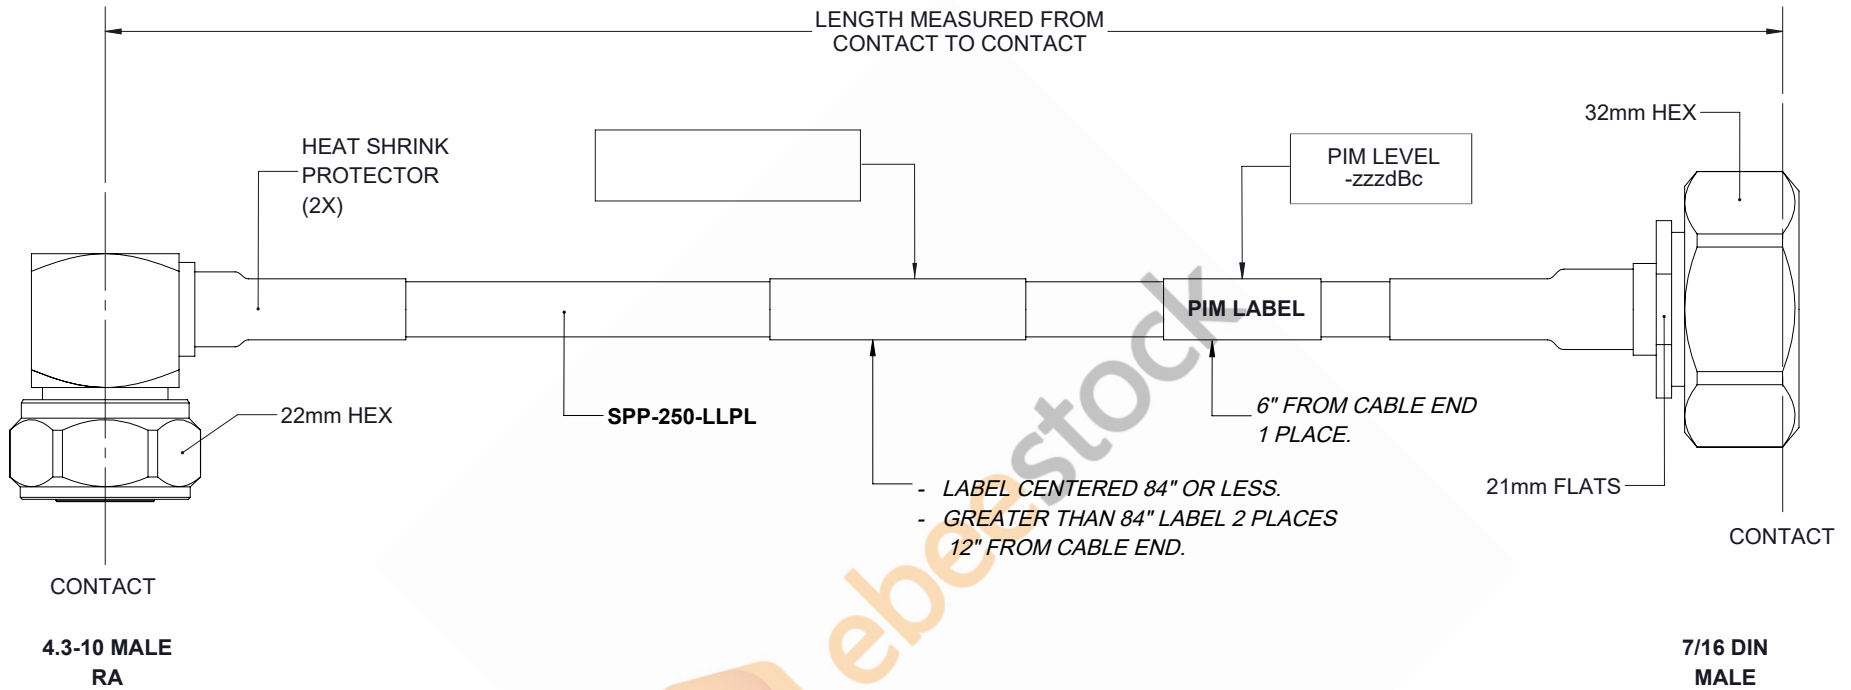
LENGTH MEASURED FROM CONTACT TO CONTACT

HEAT SHRINK PROTECTOR (2X)

PIM LEVEL -zzzdBc

32mm HEX

PIM LABEL

22mm HEX

SPP-250-LLPL

6" FROM CABLE END 1 PLACE.

- LABEL CENTERED 84" OR LESS.
- GREATER THAN 84" LABEL 2 PLACES 12" FROM CABLE END.

21mm FLATS

CONTACT

CONTACT

4.3-10 MALE RA

7/16 DIN MALE

ebestock